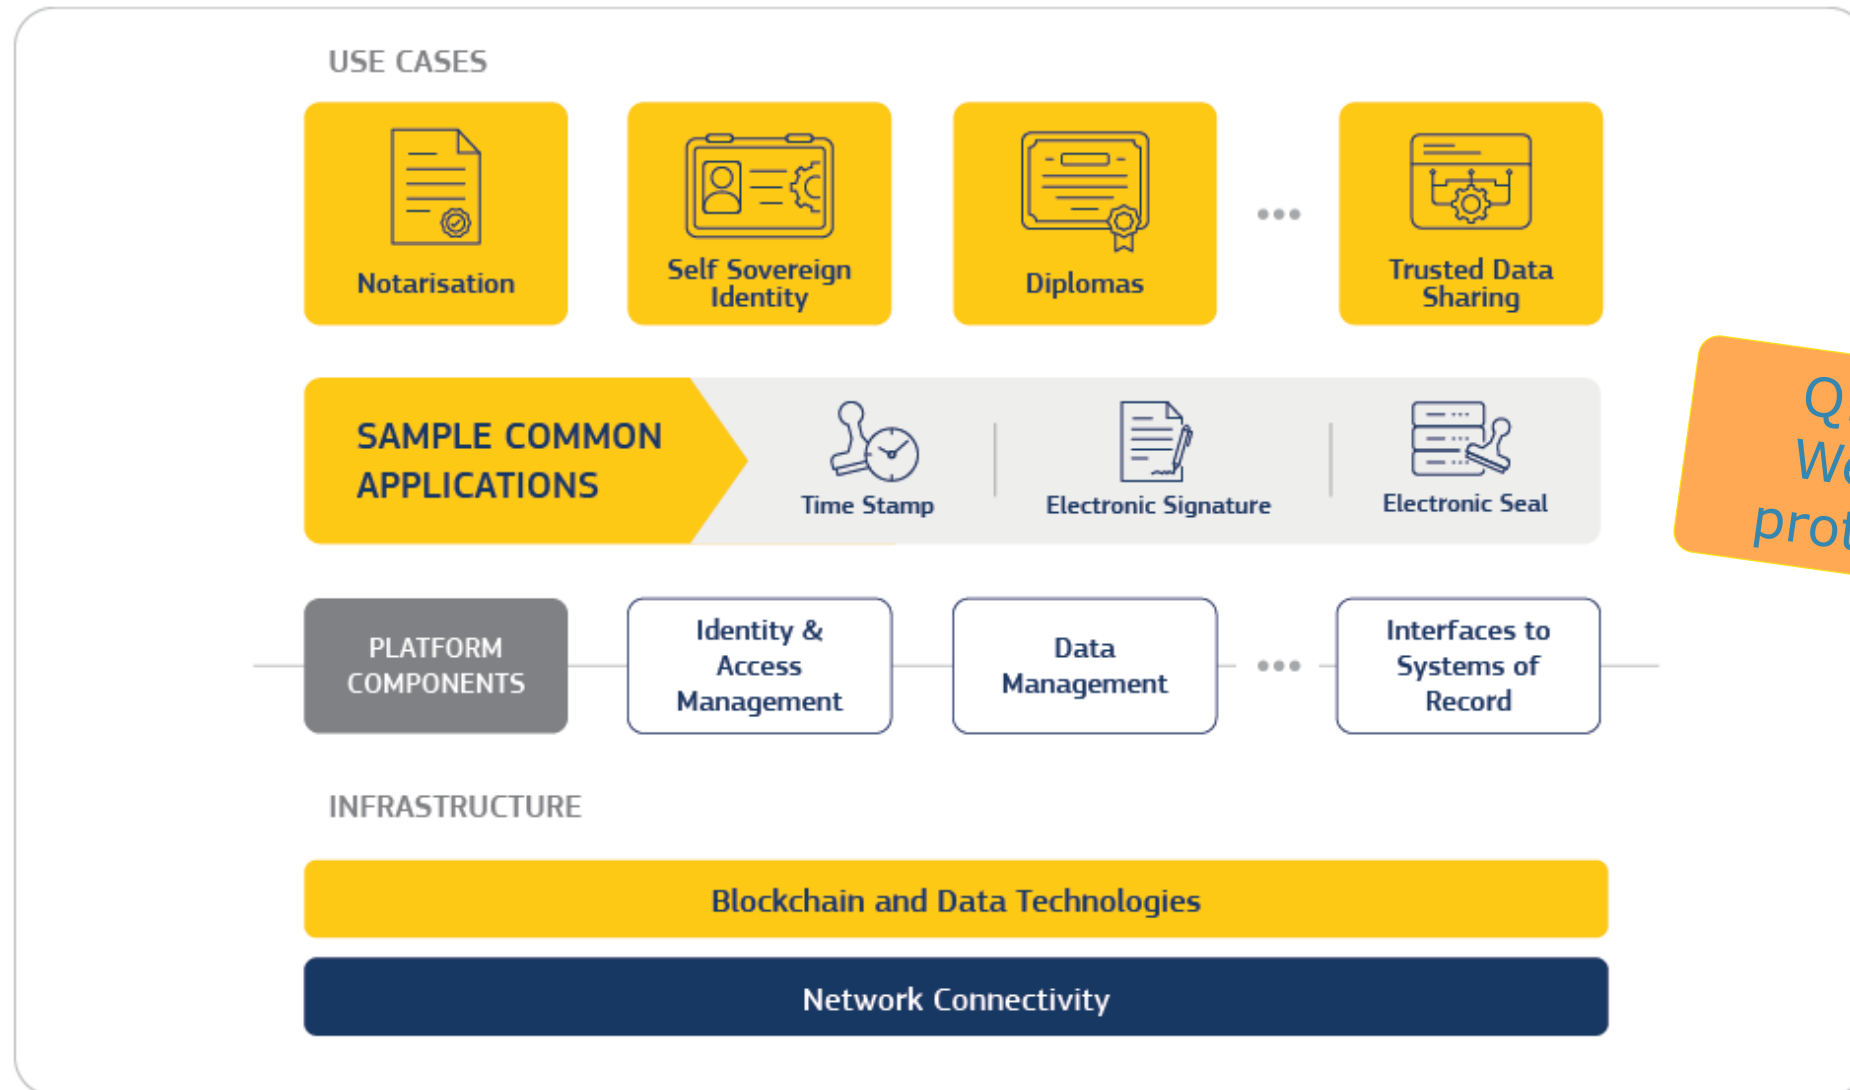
USE CASES

Notarisation

Self Sovereign Identity

Diplomas

...

Trusted Data Sharing

SAMPLE COMMON APPLICATIONS

Time Stamp

Electronic Signature

Electronic Seal

Q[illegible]
We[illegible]
prot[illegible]

PLATFORM COMPONENTS

Identity & Access Management

Data Management

...

Interfaces to Systems of Record

INFRASTRUCTURE

Blockchain and Data Technologies

Network Connectivity